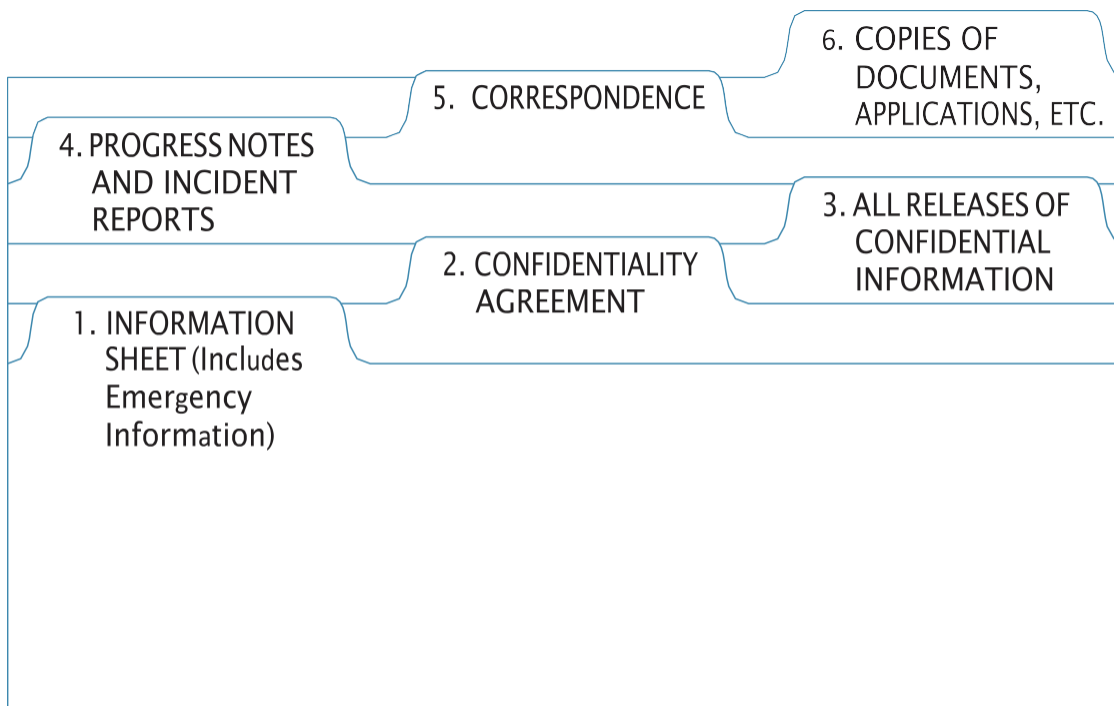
6. COPIES OF DOCUMENTS, APPLICATIONS, ETC.

5. CORRESPONDENCE

4. PROGRESS NOTES AND INCIDENT REPORTS

3. ALL RELEASES OF CONFIDENTIAL INFORMATION

2. CONFIDENTIALITY AGREEMENT

1. INFORMATION SHEET (Includes Emergency Information)